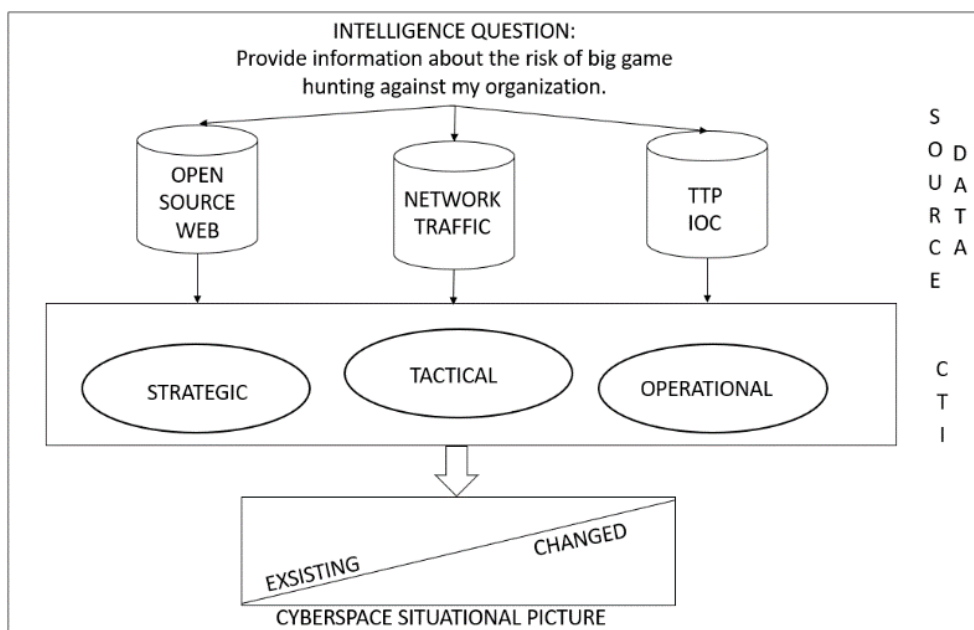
INTELLIGENCE QUESTION:
Provide information about the risk of big game hunting against my organization.

OPEN SOURCE WEB

NETWORK TRAFFIC

TTP IOC

SOURCE

DATA

STRATEGIC

TACTICAL

OPERATIONAL

CTI

EXSISTING

CHANGED

CYBERSPACE SITUATIONAL PICTURE